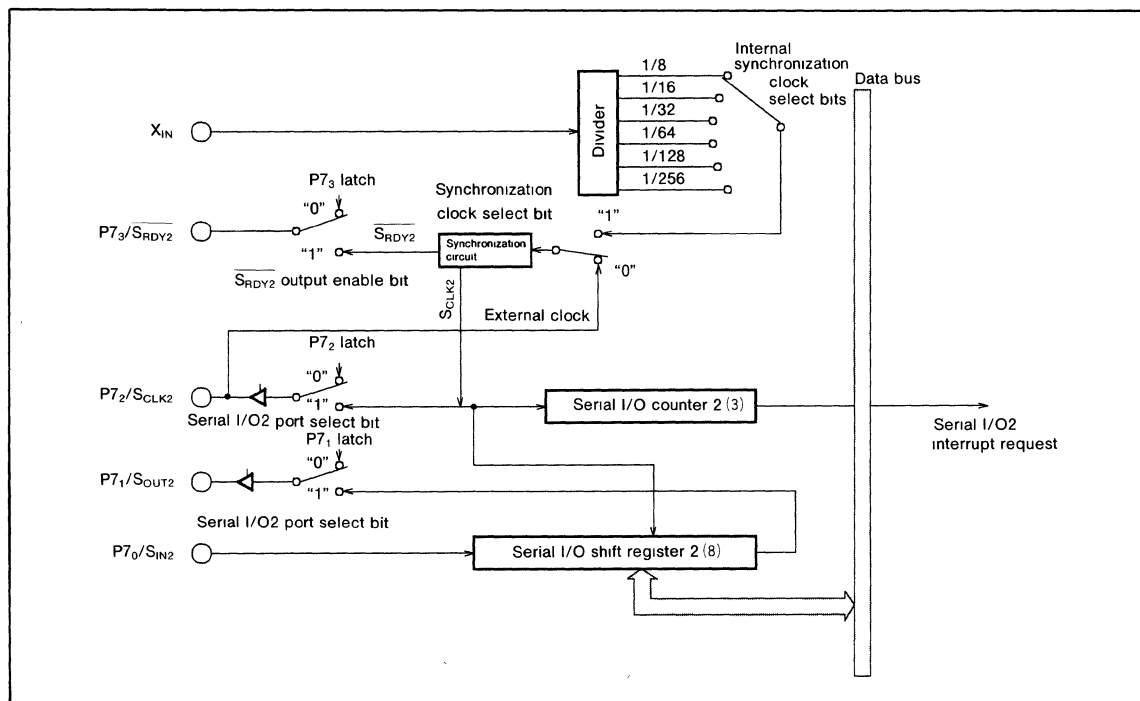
Internal synchronization clock select bits

Data bus

1/8
1/16
1/32
1/64
1/128
1/256

Divider

$X_{IN}$

$P7_3$ latch

Synchronization clock select bit

"0"

"1"

$P7_3/\overline{S_{RDY2}}$

"1"

$\overline{S_{RDY2}}$

Synchronization circuit

"0"

$\overline{S_{RDY2}}$ output enable bit

$S_{CLK2}$

External clock

$P7_2$ latch

"0"

$P7_2/S_{CLK2}$

"1"

Serial I/O2 port select bit

Serial I/O counter 2 (3)

Serial I/O2 interrupt request

$P7_1$ latch

"0"

$P7_1/S_{OUT2}$

"1"

Serial I/O2 port select bit

$P7_0/S_{IN2}$

Serial I/O shift register 2 (8)